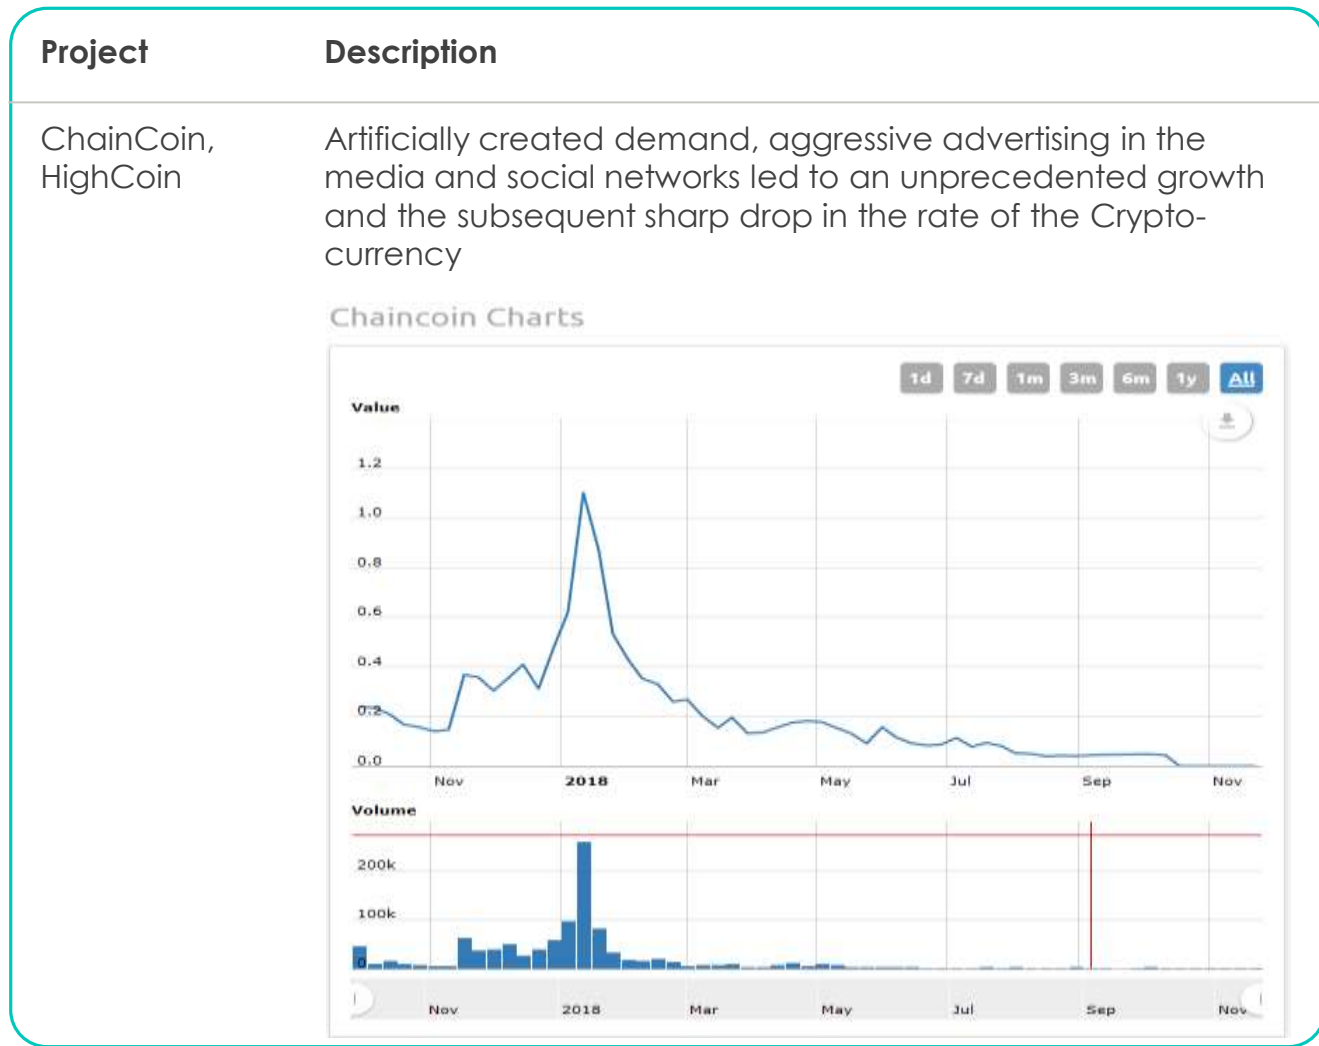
| Project | Description |
|---|---|
| ChainCoin, HighCoin | Artificially created demand, aggressive advertising in the media and social networks led to an unprecedented growth and the subsequent sharp drop in the rate of the Cryptocurrency |

Chaincoin Charts

1d 7d 1m 3m 6m 1y All

Value

1.2
1.0
0.8
0.6
0.4
0.2
0.0

Nov 2018 Mar May Jul Sep Nov

Volume

200k
100k
0

Nov 2018 Mar May Jul Sep Nov